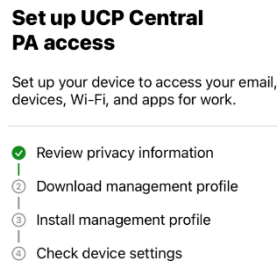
Set up UCP Central PA access

Set up your device to access your email, devices, Wi-Fi, and apps for work.

Review privacy information
② Download management profile
③ Install management profile
④ Check device settings